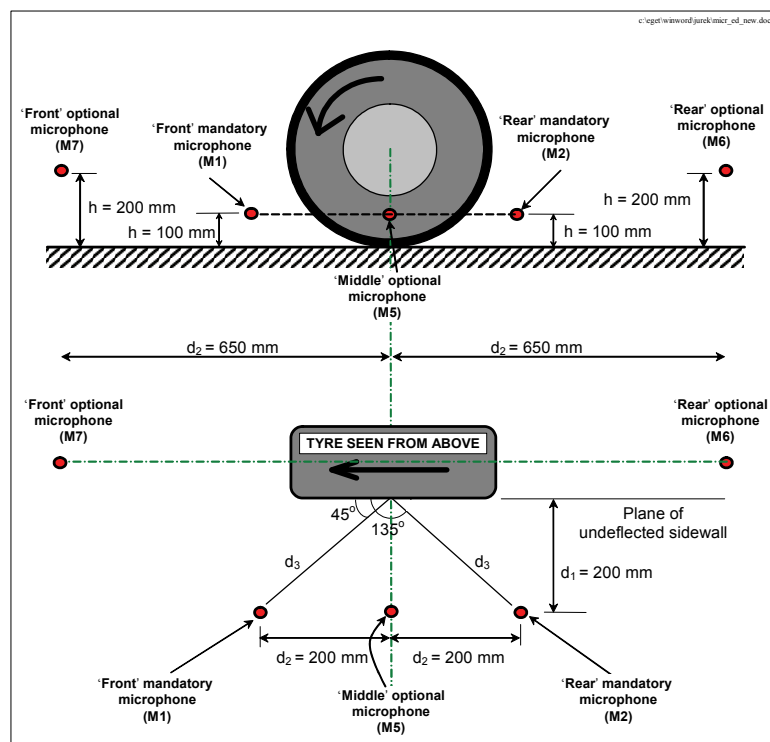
c:\eget\winword\jurek\micr_ed_new.doc

'Front' optional microphone (M7)

'Front' mandatory microphone (M1)

'Rear' mandatory microphone (M2)

'Rear' optional microphone (M6)

h = 200 mm

h = 100 mm

h = 200 mm

h = 100 mm

'Middle' optional microphone (M5)

$d_2$ = 650 mm

$d_2$ = 650 mm

'Front' optional microphone (M7)

'Rear' optional microphone (M6)

TYRE SEEN FROM ABOVE

Plane of undeflected sidewall

45°

135°

$d_3$

$d_3$

$d_1$ = 200 mm

$d_2$ = 200 mm

$d_2$ = 200 mm

'Front' mandatory microphone (M1)

'Middle' optional microphone (M5)

'Rear' mandatory microphone (M2)